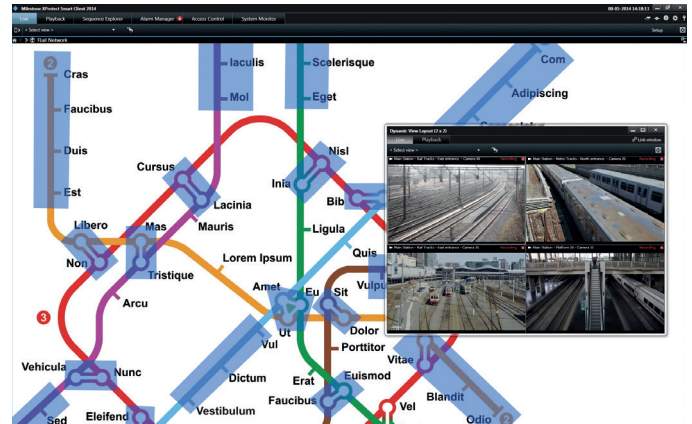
Milestone XProtect Smart Client 2014
Live
Playback
Sequence Explorer
Alarm Manager
Access Control
System Monitor
08-05-2014 14:18:13
Setup
< Select view >
Rail Network
2
Cras
Faucibus
Duis
Est
Iaculis
Mol
Scelerisque
Eget
Com
Adipiscing
Nisl
Inia
Bib
Cursus
Lacinia
Mauris
Ligula
Libero
Non
Mas
Tristique
Lorem Ipsum
Quis
Vulpu
3
Arcu
Amet
Eu
Ut
Sit
Dolor
Porttitor
Vul
Vehicula
Nunc
Dictum
Vestibulum
Erat
Euismod
Faucibus
Vitae
Blandit
Odio
Vel
Sed
Eleifend
Dynamic View Layout (2 x 2)
Live
Playback
Link window
< Select view >
Main Station - Rail Tracks - Exit entrance - Camera 06
Recording
Main Station - Metro Tracks - North entrance - Camera 34
Recording
Main Station - Rail Tracks - East entrance - Camera 25
Recording
Main Station - Platform 10 - Camera 23
Recording